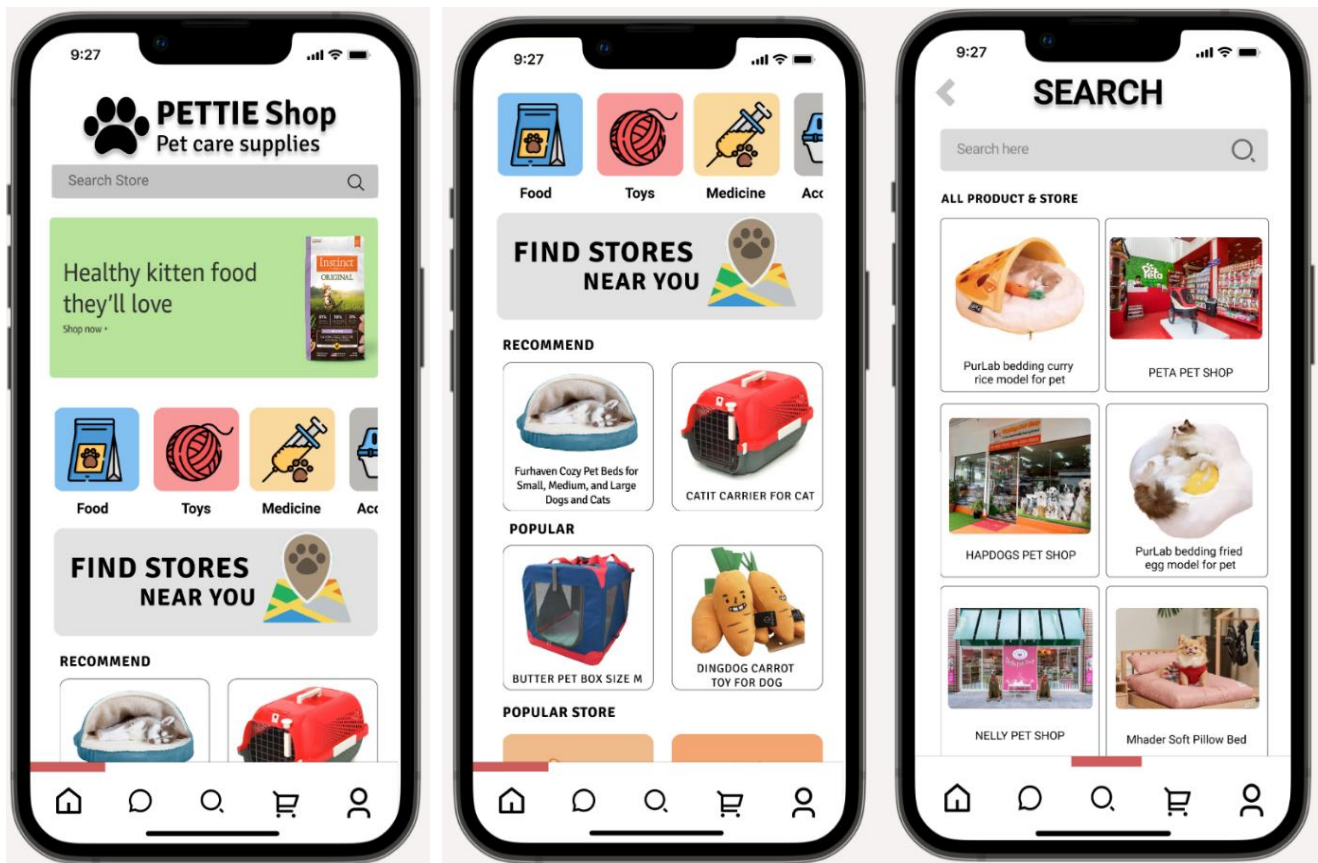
9:27

PETTIE Shop
Pet care supplies

Search Store

Healthy kitten food they'll love
Shop now ›

Instinct
ORIGINAL

Food
Toys
Medicine
Acc

FIND STORES
NEAR YOU

RECOMMEND

9:27

Food
Toys
Medicine
Acc

FIND STORES
NEAR YOU

RECOMMEND

Furhaven Cozy Pet Beds for Small, Medium, and Large Dogs and Cats

CATIT CARRIER FOR CAT

POPULAR

BUTTER PET BOX SIZE M

DINGDOG CARROT TOY FOR DOG

POPULAR STORE

9:27

SEARCH

Search here

ALL PRODUCT & STORE

PurLab bedding curry rice model for pet

PETA PET SHOP

HAPDOGS PET SHOP

PurLab bedding fried egg model for pet

NELLY PET SHOP

Mhader Soft Pillow Bed